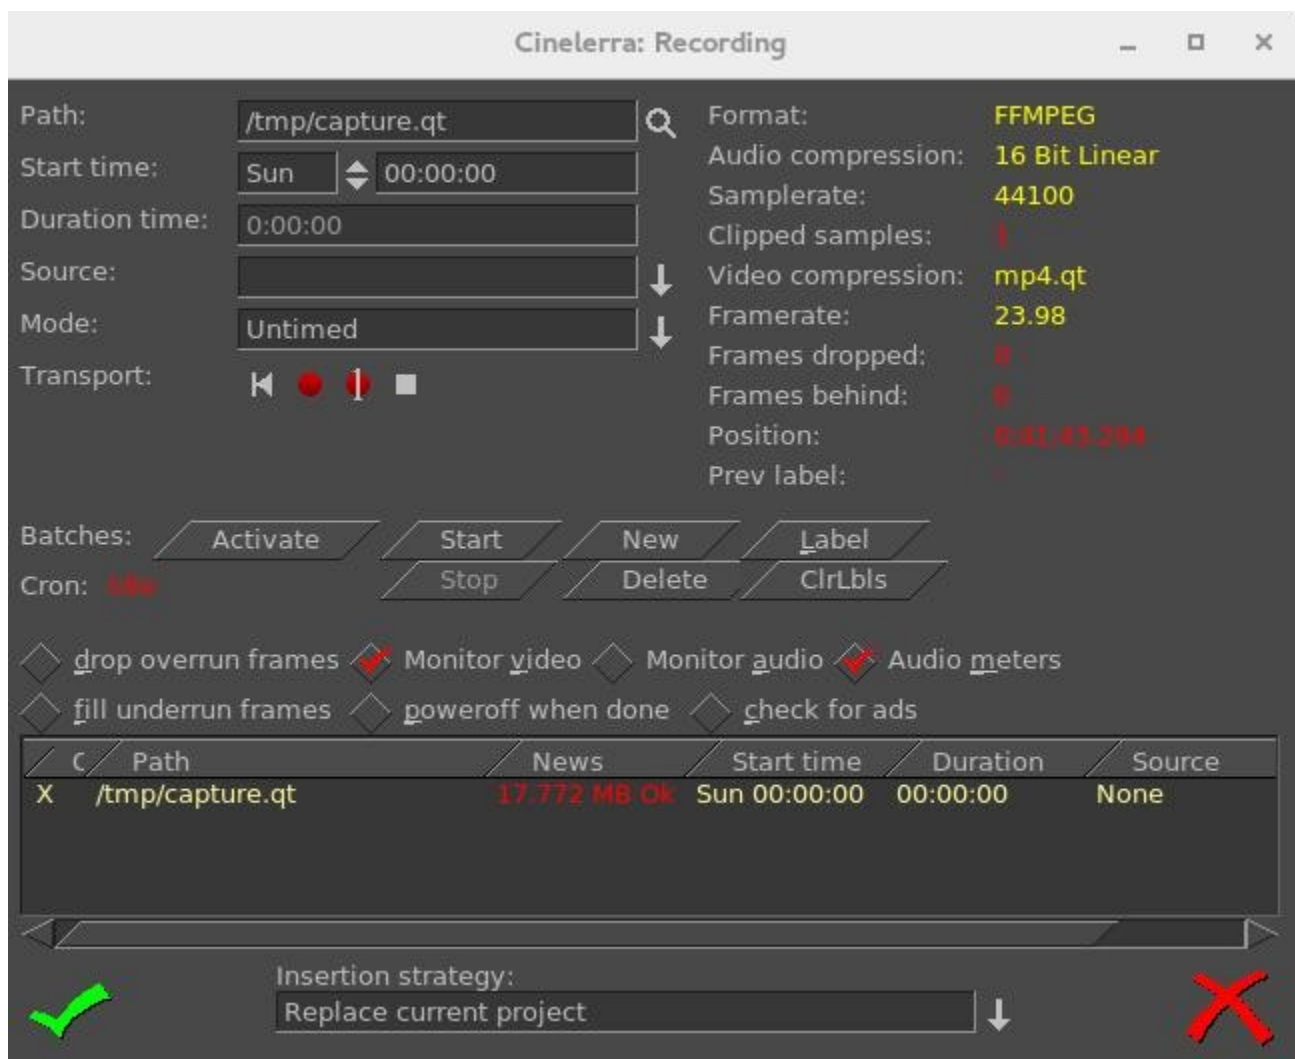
Cinelerra: Recording

Path: /tmp/capture.qt
Start time: Sun 00:00:00
Duration time: 0:00:00
Source:
Mode: Untimed
Transport:

Format: FFMPEG
Audio compression: 16 Bit Linear
Samplerate: 44100
Clipped samples: 1
Video compression: mp4.qt
Framerate: 23.98
Frames dropped: 0
Frames behind: 0
Position: 0:41:43.294
Prev label: -

Batches: Activate Start New Label
Cron: Idle Stop Delete ClrLbls

drop overrun frames Monitor video Monitor audio Audio meters
fill underrun frames poweroff when done check for ads

| C | Path | News | Start time | Duration | Source |
|---|---|---|---|---|---|
| X | /tmp/capture.qt | 17.772 MB Ok | Sun 00:00:00 | 00:00:00 | None |

Insertion strategy:
Replace current project